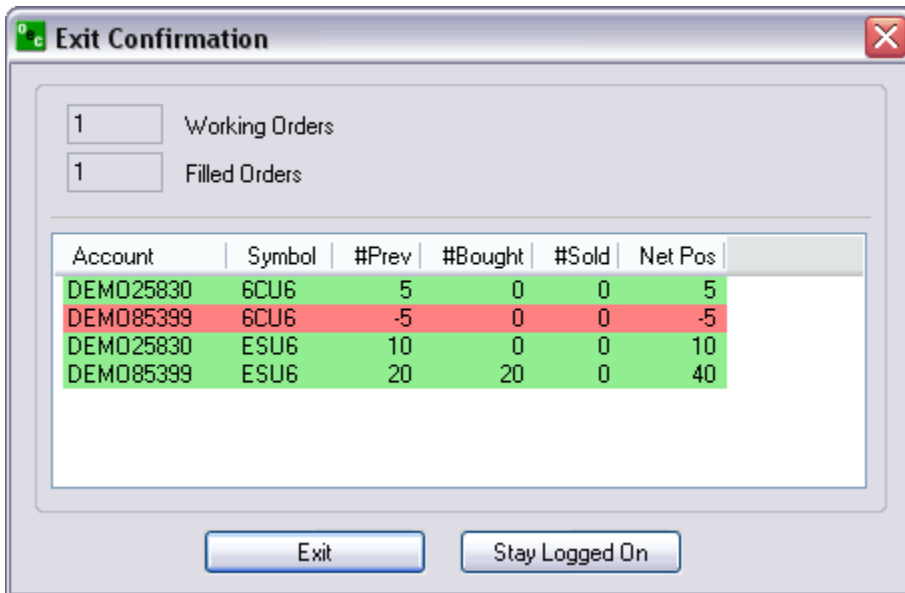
Exit Confirmation

1 Working Orders

1 Filled Orders

| Account | Symbol | #Prev | #Bought | #Sold | Net Pos |
|---|---|---|---|---|---|
| DEMO25830 | 6CU6 | 5 | 0 | 0 | 5 |
| DEMO85399 | 6CU6 | -5 | 0 | 0 | -5 |
| DEMO25830 | ESU6 | 10 | 0 | 0 | 10 |
| DEMO85399 | ESU6 | 20 | 20 | 0 | 40 |

Exit

Stay Logged On